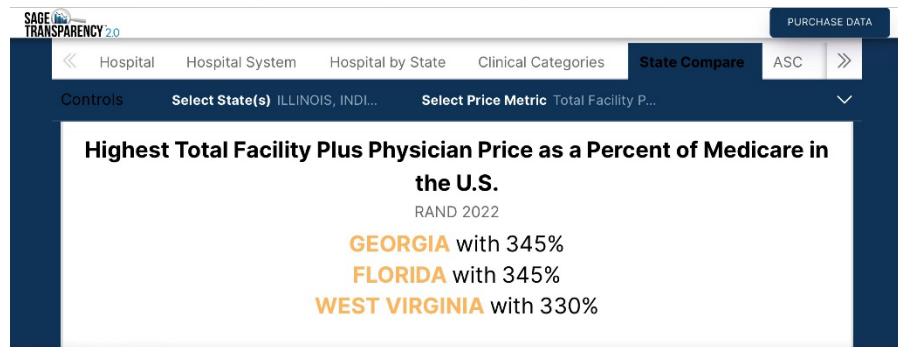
SAGE TRANSPARENCY 2.0

PURCHASE DATA

« Hospital Hospital System Hospital by State Clinical Categories State Compare ASC »

Controls Select State(s) ILLINOIS, INDI... Select Price Metric Total Facility P...

Highest Total Facility Plus Physician Price as a Percent of Medicare in the U.S.

RAND 2022

GEORGIA with 345%
FLORIDA with 345%
WEST VIRGINIA with 330%